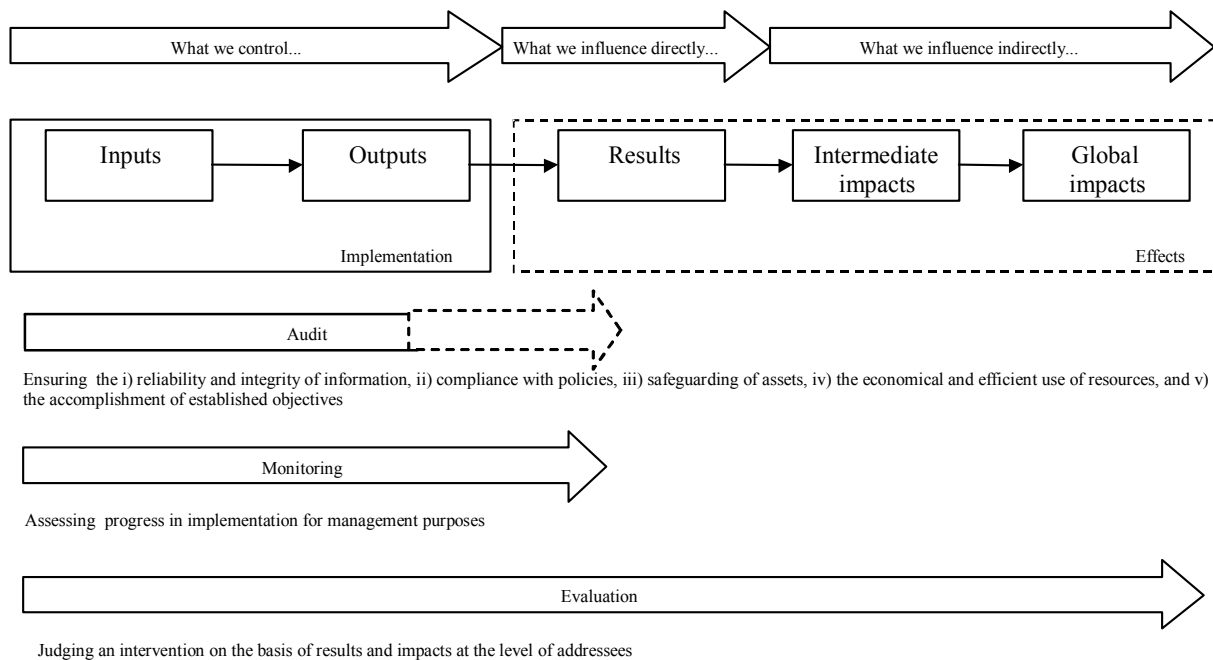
What we control...

What we influence directly...

What we influence indirectly...

Inputs

Outputs

Implementation

Results

Intermediate impacts

Global impacts

Effects

Audit

Ensuring the i) reliability and integrity of information, ii) compliance with policies, iii) safeguarding of assets, iv) the economical and efficient use of resources, and v) the accomplishment of established objectives

Monitoring

Assessing progress in implementation for management purposes

Evaluation

Judging an intervention on the basis of results and impacts at the level of addressees